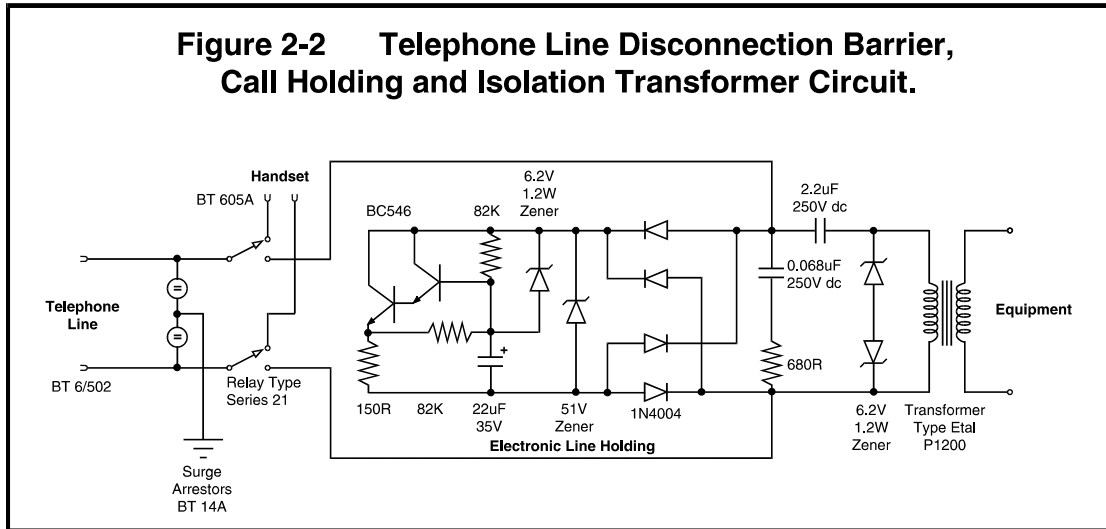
Figure 2-2 Telephone Line Disconnection Barrier, Call Holding and Isolation Transformer Circuit.

Handset
BT 605A
BC546
82K
6.2V
1.2W
Zener
2.2uF
250V dc
0.068uF
250V dc
Telephone Line
Equipment
+
BT 6/502
Relay Type Series 21
680R
150R
82K
22uF
35V
51V
Zener
1N4004
6.2V
1.2W
Zener
Transformer Type Etal P1200
Electronic Line Holding
Surge Arrestors BT 14A